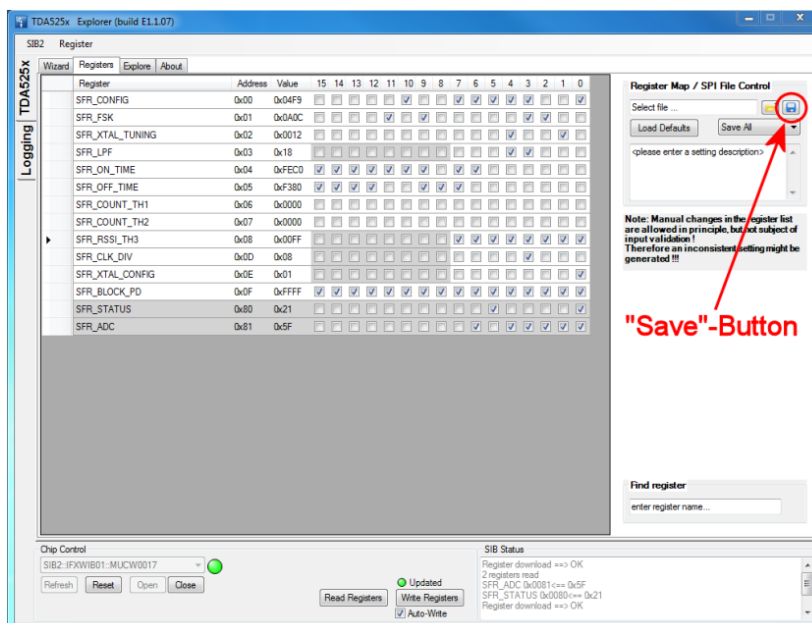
TDA525x Explorer (build E1.1.07)

SIB2 Register

TDA525x

Logging

Wizard Registers Explore About

| Register | Address | Value | 15 | 14 | 13 | 12 | 11 | 10 | 9 | 8 | 7 | 6 | 5 | 4 | 3 | 2 | 1 | 0 |
|---|---|---|---|---|---|---|---|---|---|---|---|---|---|---|---|---|---|---|
| SFR_CONFIG | 0x00 | 0x04F9 | | | | | | | | | | | | | | | | |
| SFR_FSK | 0x01 | 0x0A0C | | | | | | | | | | | | | | | | |
| SFR_XTAL_TUNING | 0x02 | 0x0012 | | | | | | | | | | | | | | | | |
| SFR_LPF | 0x03 | 0x18 | | | | | | | | | | | | | | | | |
| SFR_ON_TIME | 0x04 | 0xFEC0 | | | | | | | | | | | | | | | | |
| SFR_OFF_TIME | 0x05 | 0xF380 | | | | | | | | | | | | | | | | |
| SFR_COUNT_TH1 | 0x06 | 0x0000 | | | | | | | | | | | | | | | | |
| SFR_COUNT_TH2 | 0x07 | 0x0000 | | | | | | | | | | | | | | | | |
| SFR_RSSI_TH3 | 0x08 | 0x00FF | | | | | | | | | | | | | | | | |
| SFR_CLK_DIV | 0x0D | 0x08 | | | | | | | | | | | | | | | | |
| SFR_XTAL_CONFIG | 0x0E | 0x01 | | | | | | | | | | | | | | | | |
| SFR_BLOCK_PD | 0x0F | 0xFFFF | | | | | | | | | | | | | | | | |
| SFR_STATUS | 0x80 | 0x21 | | | | | | | | | | | | | | | | |
| SFR_ADC | 0x81 | 0x5F | | | | | | | | | | | | | | | | |

Register Map / SPI File Control

Select file ...

Load Defaults Save All

<please enter a setting description>

Note: Manual changes in the register list are allowed in principle, but not subject of input validation !
Therefore an inconsistent setting might be generated !!!

"Save"-Button

Find register

enter register name...

Chip Control

SIB2::IFXWIB01::MUCW0017

Refresh Reset Open Close

Read Registers

Updated

Write Registers

Auto-Write

SIB Status

Register download ==> OK
2 registers read
SFR_ADC 0x0081<== 0x5F
SFR_STATUS 0x0080<== 0x21
Register download ==> OK